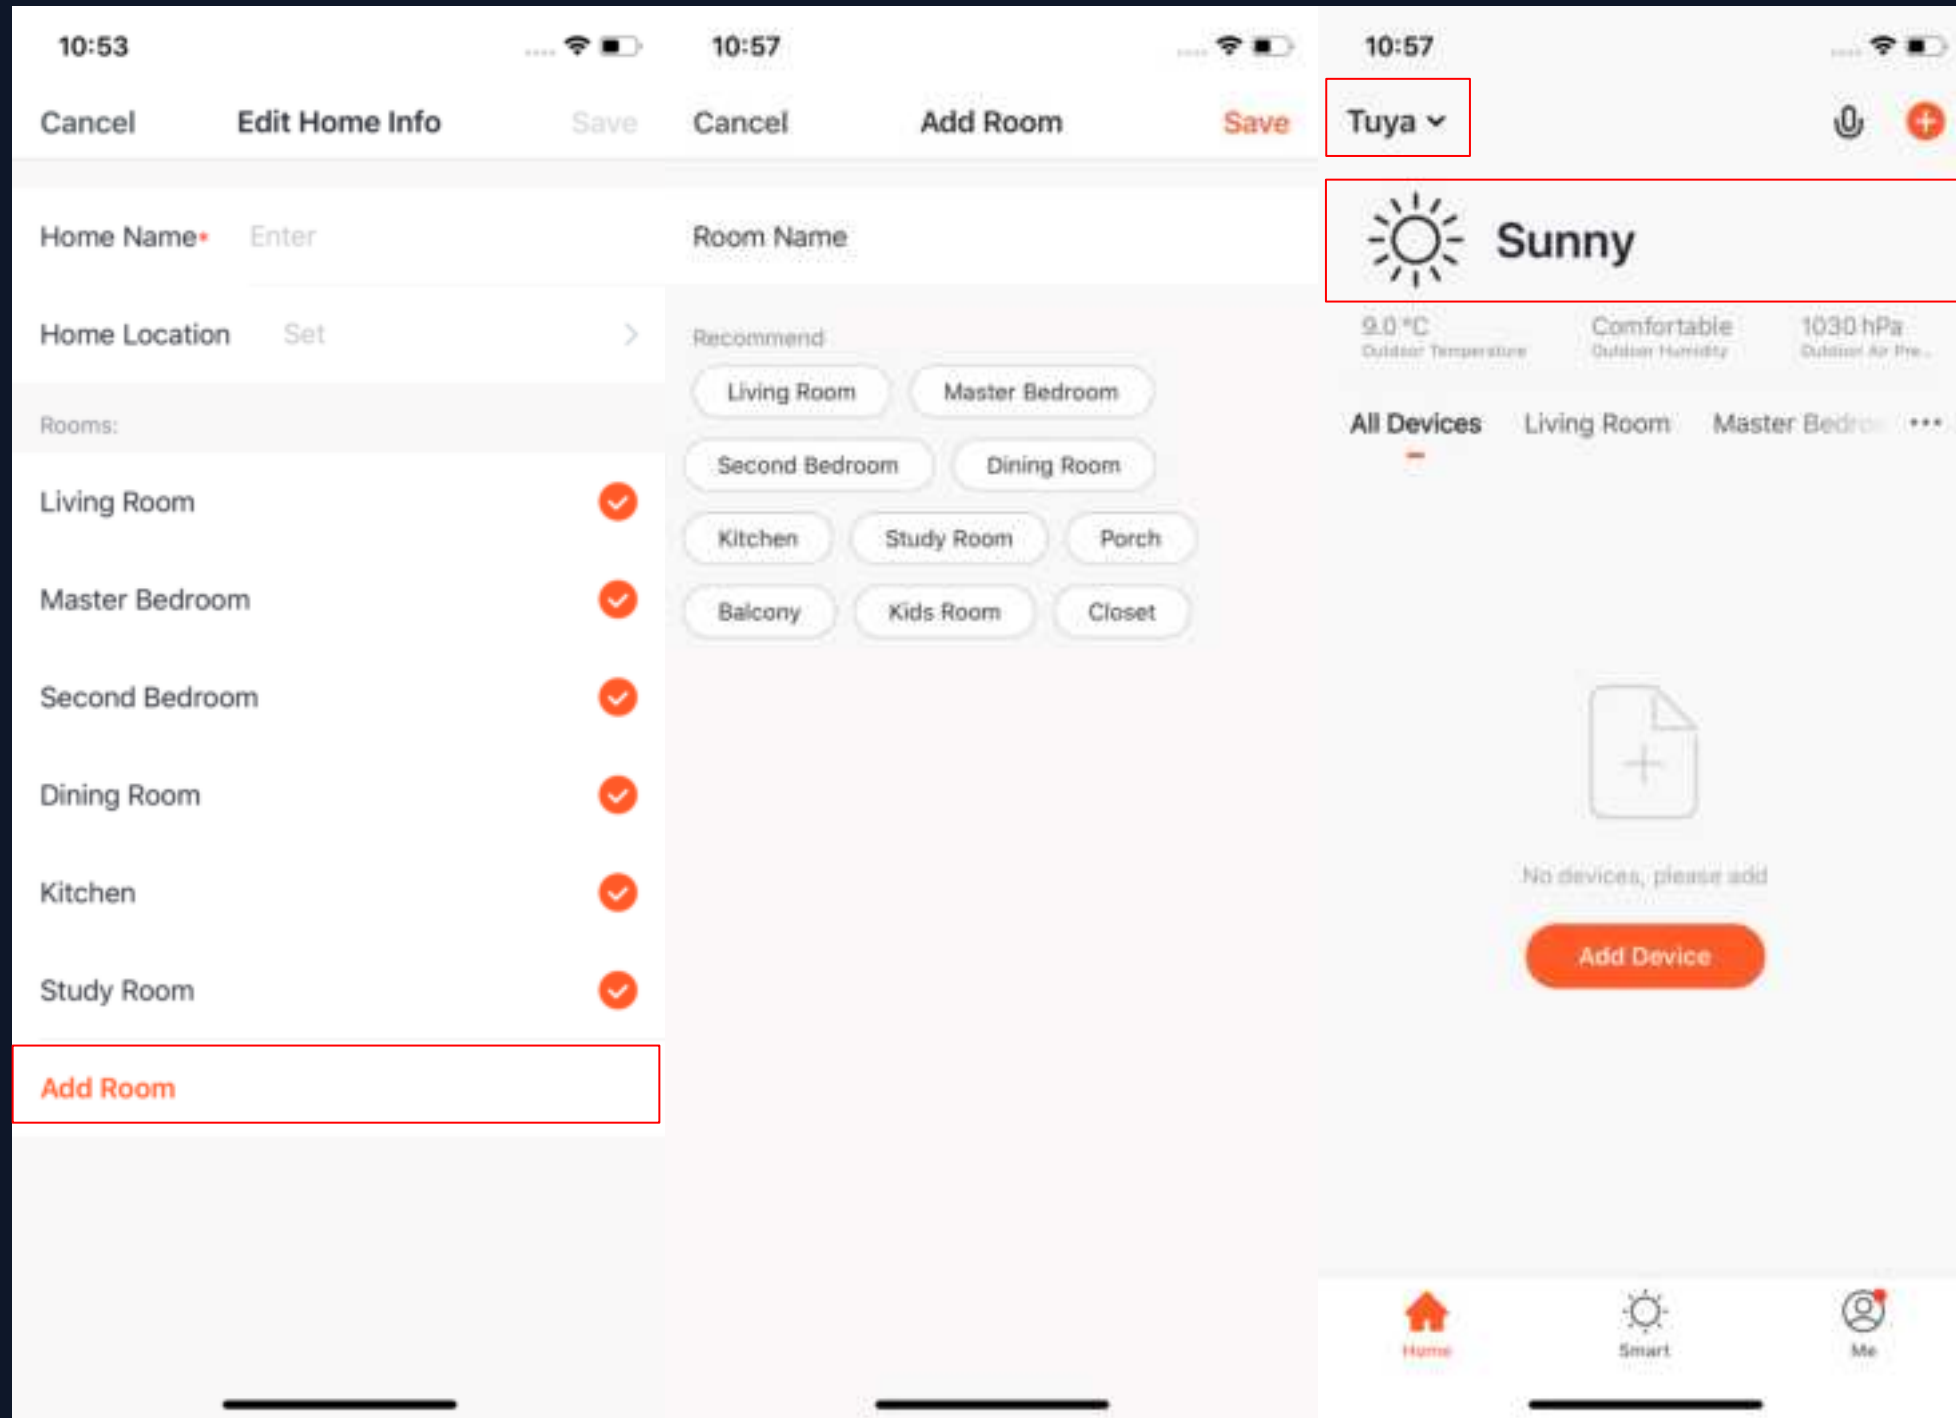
10:53

Cancel Edit Home Info Save

Home Name• Enter

Home Location Set

Rooms:

Living Room

Master Bedroom

Second Bedroom

Dining Room

Kitchen

Study Room

Add Room

10:57

Cancel Add Room Save

Room Name

Recommend

Living Room Master Bedroom

Second Bedroom Dining Room

Kitchen Study Room Porch

Balcony Kids Room Closet

10:57

Tuya

Sunny

9.0 °C Outdoor Temperature

Comfortable Outdoor Humidity

1030 hPa Outdoor Air Pre...

All Devices Living Room Master Bedr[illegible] •••

No devices, please add

Add Device

Home Smart Me